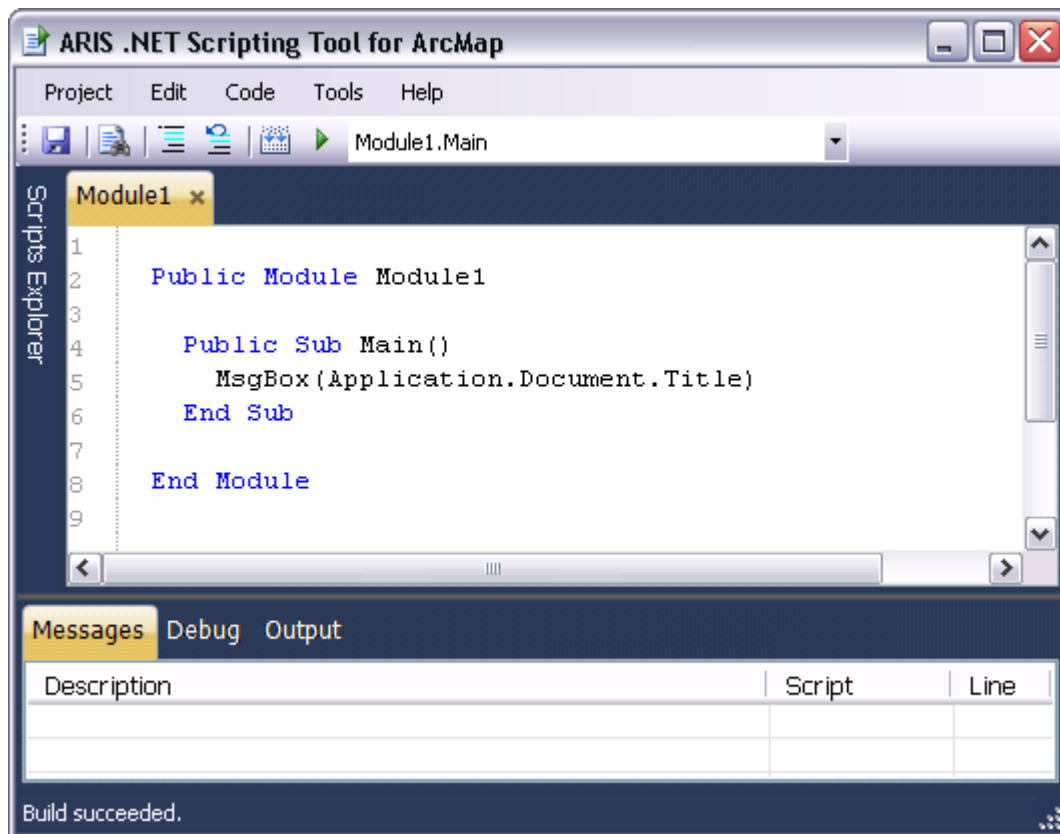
ARIS .NET Scripting Tool for ArcMap

Project Edit Code Tools Help

Module1.Main

Scripts Explorer

Module1 ×

1
2 Public Module Module1
3
4 Public Sub Main()
5 MsgBox(Application.Document.Title)
6 End Sub
7
8 End Module
9

Messages Debug Output

| Description | Script | Line |
|---|---|---|
| | | |
| | | |

Build succeeded.